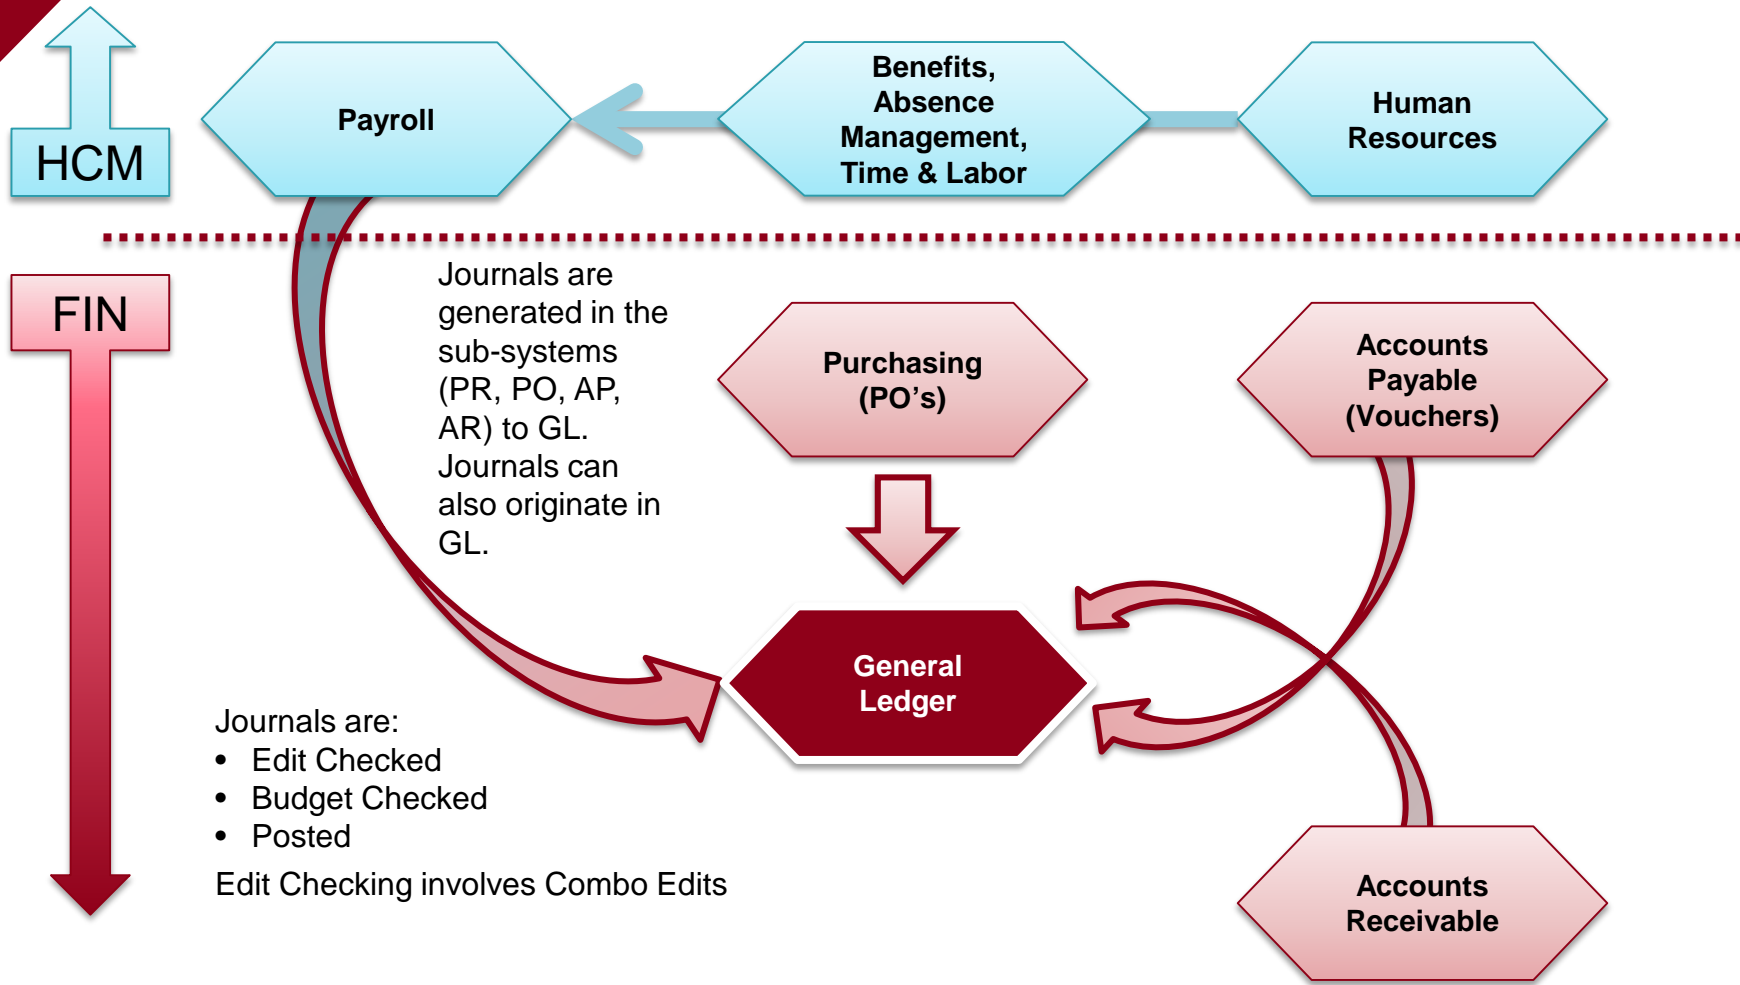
HCM

Payroll

Benefits, Absence Management, Time & Labor

Human Resources

FIN

Journals are generated in the sub-systems (PR, PO, AP, AR) to GL. Journals can also originate in GL.

Purchasing (PO’s)

Accounts Payable (Vouchers)

General Ledger

Journals are:
- Edit Checked
- Budget Checked
- Posted

Edit Checking involves Combo Edits

Accounts Receivable